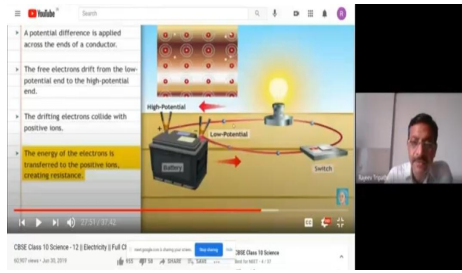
YouTube IN
Search

A potential difference is applied across the ends of a conductor.

The free electrons drift from the low-potential end to the high-potential end.

The drifting electrons collide with positive ions.

The energy of the electrons is transferred to the positive ions, creating resistance.

High-Potential
Low-Potential
Battery
Switch

27:31 / 37:42

CBSE Class 10 Science - 12 | Electricity | Full Cl
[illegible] views • Jun 30, 2019
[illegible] is sharing your screen. Stop sharing Hide
CBSE Class 10 Science
Rajeev Tripathi